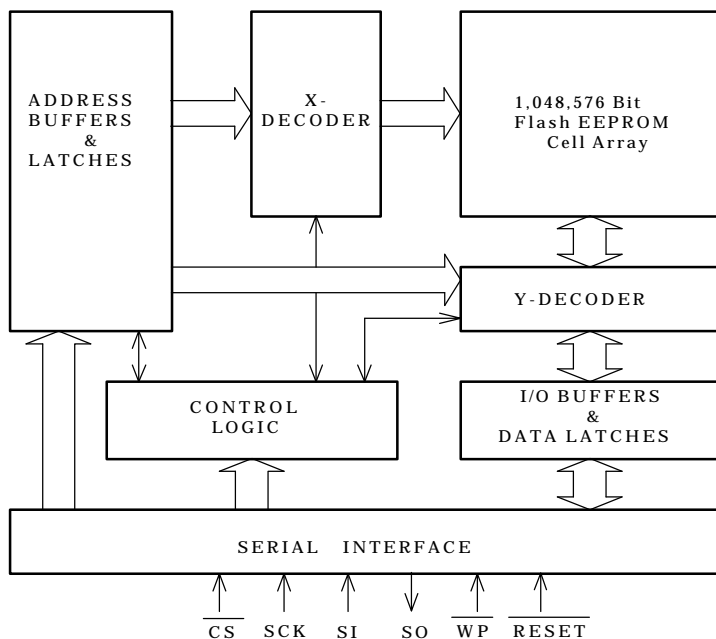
ADDRESS BUFFERS & LATCHES

X-DECODER

1,048,576 Bit Flash EEPROM Cell Array

Y-DECODER

CONTROL LOGIC

I/O BUFFERS & DATA LATCHES

SERIAL INTERFACE

$\overline{CS}$ SCK SI SO $\overline{WP}$ $\overline{RESET}$